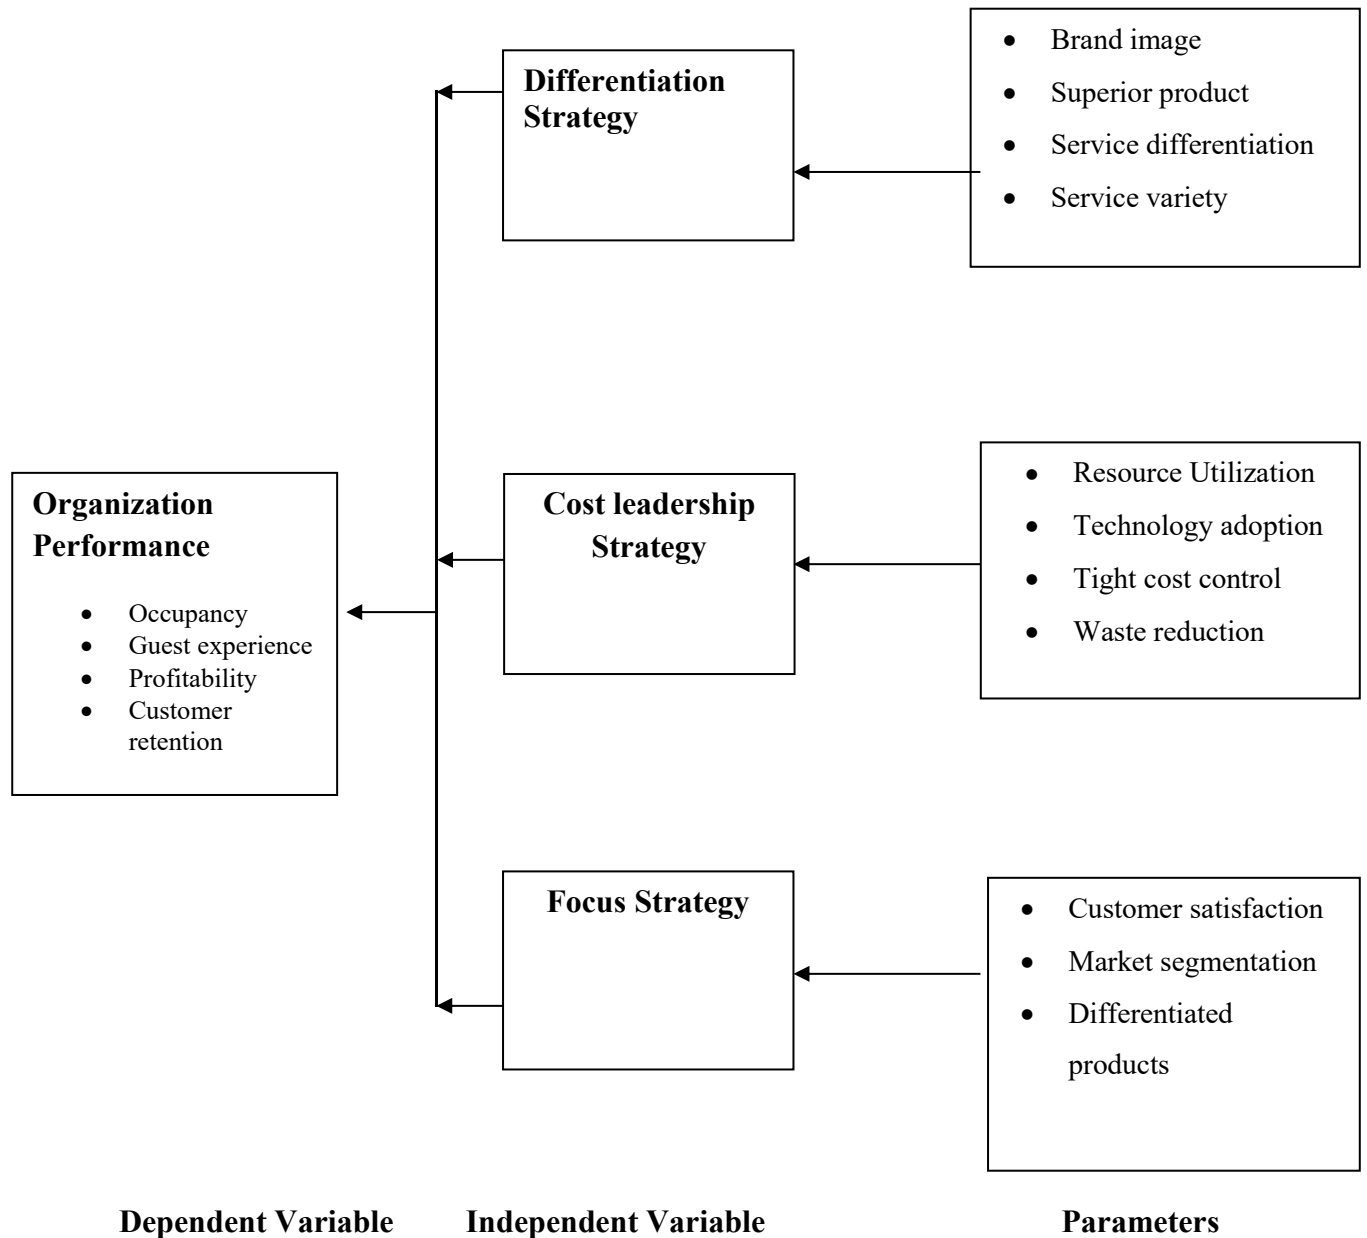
Differentiation Strategy

- Brand image
- Superior product
- Service differentiation
- Service variety

Organization Performance

- Occupancy
- Guest experience
- Profitability
- Customer retention

Cost leadership Strategy

- Resource Utilization
- Technology adoption
- Tight cost control
- Waste reduction

Focus Strategy

- Customer satisfaction
- Market segmentation
- Differentiated products

Dependent Variable Independent Variable Parameters